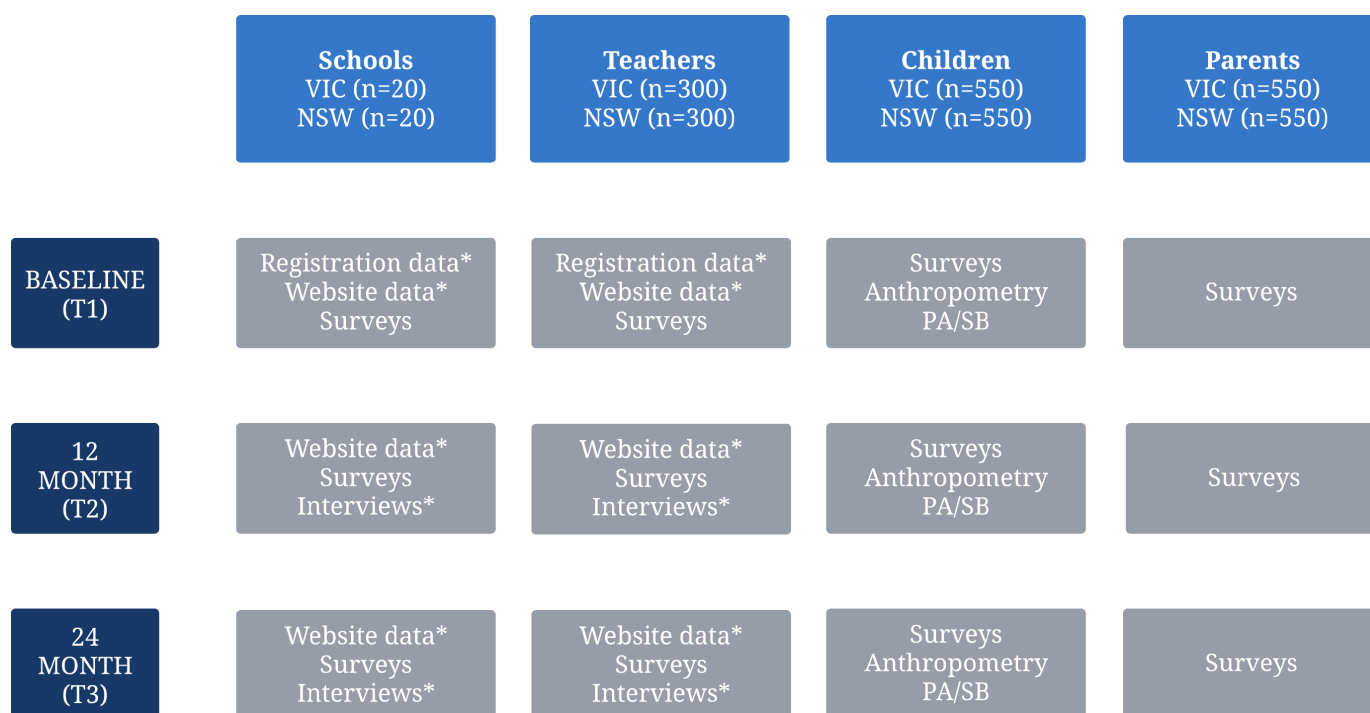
| | Schools VIC (n=20) NSW (n=20) | Teachers VIC (n=300) NSW (n=300) | Children VIC (n=550) NSW (n=550) | Parents VIC (n=550) NSW (n=550) |
|---|---|---|---|---|
| BASELINE (T1) | Registration data* Website data* Surveys | Registration data* Website data* Surveys | Surveys Anthropometry PA/SB | Surveys |
| 12 MONTH (T2) | Website data* Surveys Interviews* | Website data* Surveys Interviews* | Surveys Anthropometry PA/SB | Surveys |
| 24 MONTH (T3) | Website data* Surveys Interviews* | Website data* Surveys Interviews* | Surveys Anthropometry PA/SB | Surveys |